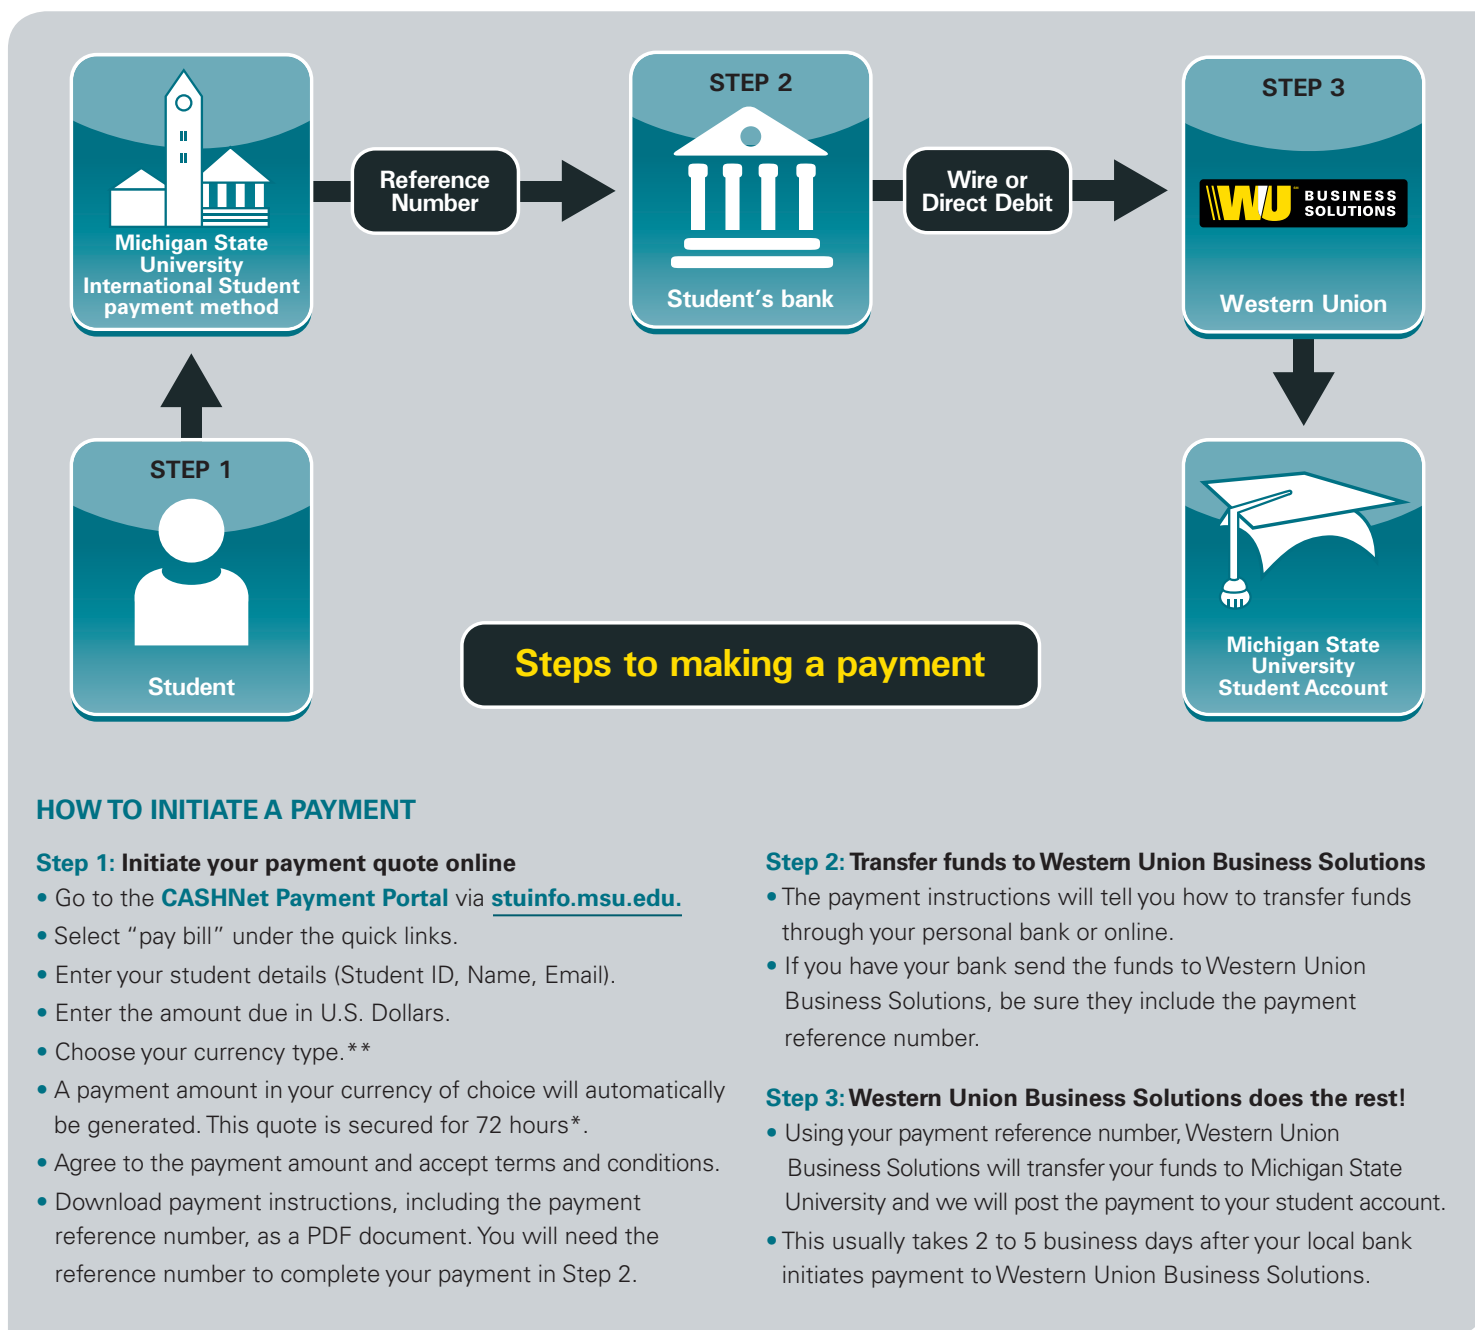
Michigan State University International Student payment method

Reference Number

STEP 2

Student's bank

Wire or Direct Debit

STEP 3

WU BUSINESS SOLUTIONS

Western Union

STEP 1

Student

Steps to making a payment

Michigan State University Student Account

HOW TO INITIATE A PAYMENT

Step 1: Initiate your payment quote online
• Go to the CASHNet Payment Portal via stuinfo.msu.edu.
• Select "pay bill" under the quick links.
• Enter your student details (Student ID, Name, Email).
• Enter the amount due in U.S. Dollars.
• Choose your currency type.**
• A payment amount in your currency of choice will automatically be generated. This quote is secured for 72 hours*.
• Agree to the payment amount and accept terms and conditions.
• Download payment instructions, including the payment reference number, as a PDF document. You will need the reference number to complete your payment in Step 2.

Step 2: Transfer funds to Western Union Business Solutions
• The payment instructions will tell you how to transfer funds through your personal bank or online.
• If you have your bank send the funds to Western Union Business Solutions, be sure they include the payment reference number.

Step 3: Western Union Business Solutions does the rest!
• Using your payment reference number, Western Union Business Solutions will transfer your funds to Michigan State University and we will post the payment to your student account.
• This usually takes 2 to 5 business days after your local bank initiates payment to Western Union Business Solutions.